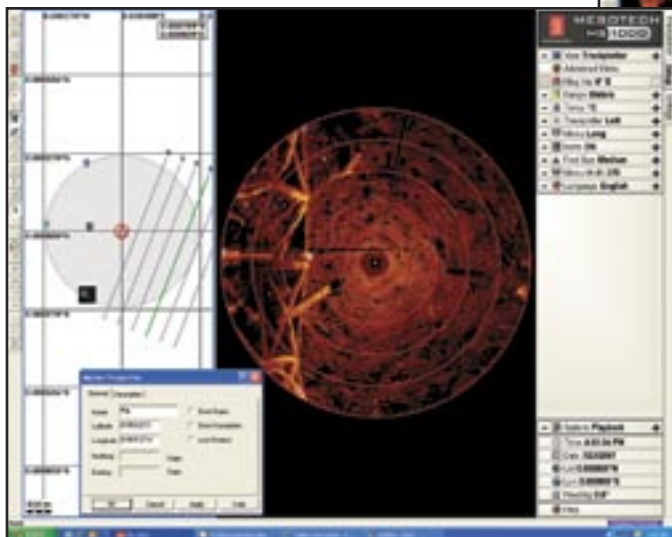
MESOTECH MS1000

View Transducer
Advanced Menu
Tilting
Range Metres
Transducer
Menu Long
Zoom On
Fast Scan Medium
Language English

Playback
Time
Date
Lat
Lon
Heading
Help

Name
Latitude
Longitude
Northing
Easting

OK
Cancel
Apply
Help